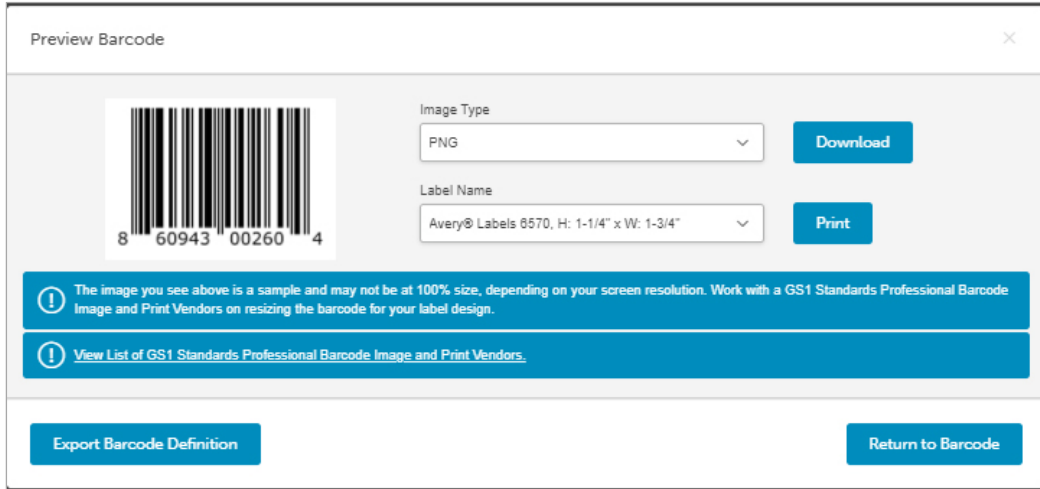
Preview Barcode

×

8 60943 00260 4

Image Type

PNG

Download

Label Name

Avery® Labels 6570, H: 1-1/4" x W: 1-3/4"

Print

The image you see above is a sample and may not be at 100% size, depending on your screen resolution. Work with a GS1 Standards Professional Barcode Image and Print Vendors on resizing the barcode for your label design.

View List of GS1 Standards Professional Barcode Image and Print Vendors.

Export Barcode Definition

Return to Barcode